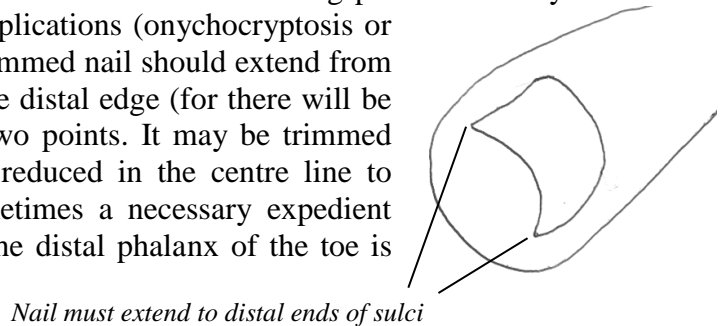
plications (onychocryptosis or mmed nail should extend from e distal edge (for there will be wo points. It may be trimmed reduced in the centre line to etimes a necessary expedient he distal phalanx of the toe is

Nail must extend to distal ends of sulci